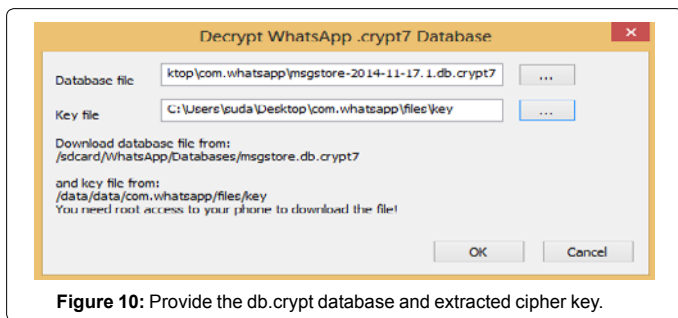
Decrypt WhatsApp .crypt7 Database

Database file ktop\com.whatsapp\msgstore-2014-11-17.1.db.crypt7 ...

Key file C:\Users\suda\Desktop\com.whatsapp\files\key ...

Download database file from:
/sdcard/WhatsApp/Databases/msgstore.db.crypt7

and key file from:
/data/data/com.whatsapp/files/key
You need root access to your phone to download the file!

OK Cancel

**Figure 10:** Provide the db.crypt database and extracted cipher key.